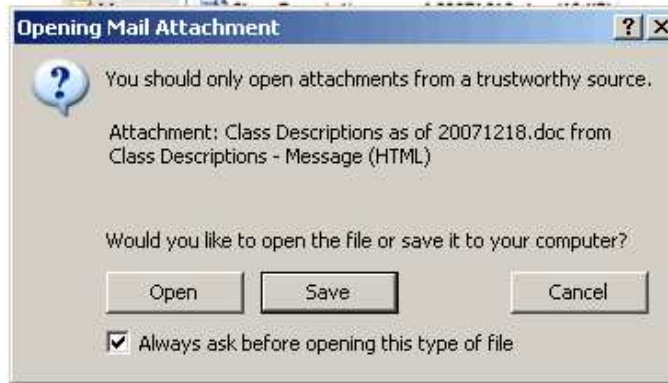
Opening Mail Attachment

?

You should only open attachments from a trustworthy source.

Attachment: Class Descriptions as of 20071218.doc from Class Descriptions - Message (HTML)

Would you like to open the file or save it to your computer?

Open

Save

Cancel

Always ask before opening this type of file